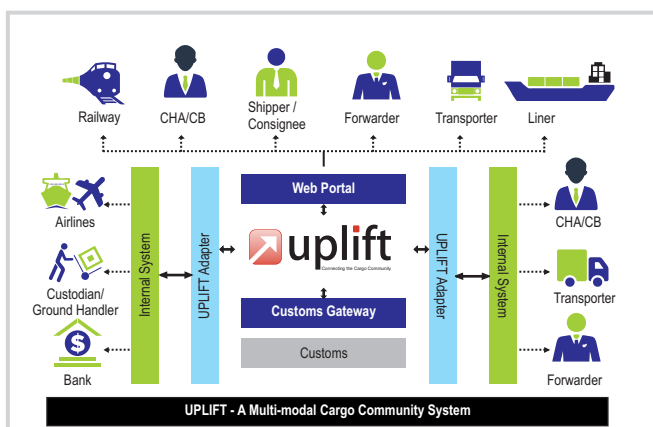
Railway

CHA/CB

Shipper / Consignee

Forwarder

Transporter

Liner

Airlines

Custodian/ Ground Handler

Bank

Internal System

UPLIFT Adapter

Web Portal

uplift
Connecting the Cargo Community

Customs Gateway

Customs

UPLIFT Adapter

Internal System

CHA/CB

Transporter

Forwarder

UPLIFT - A Multi-modal Cargo Community System